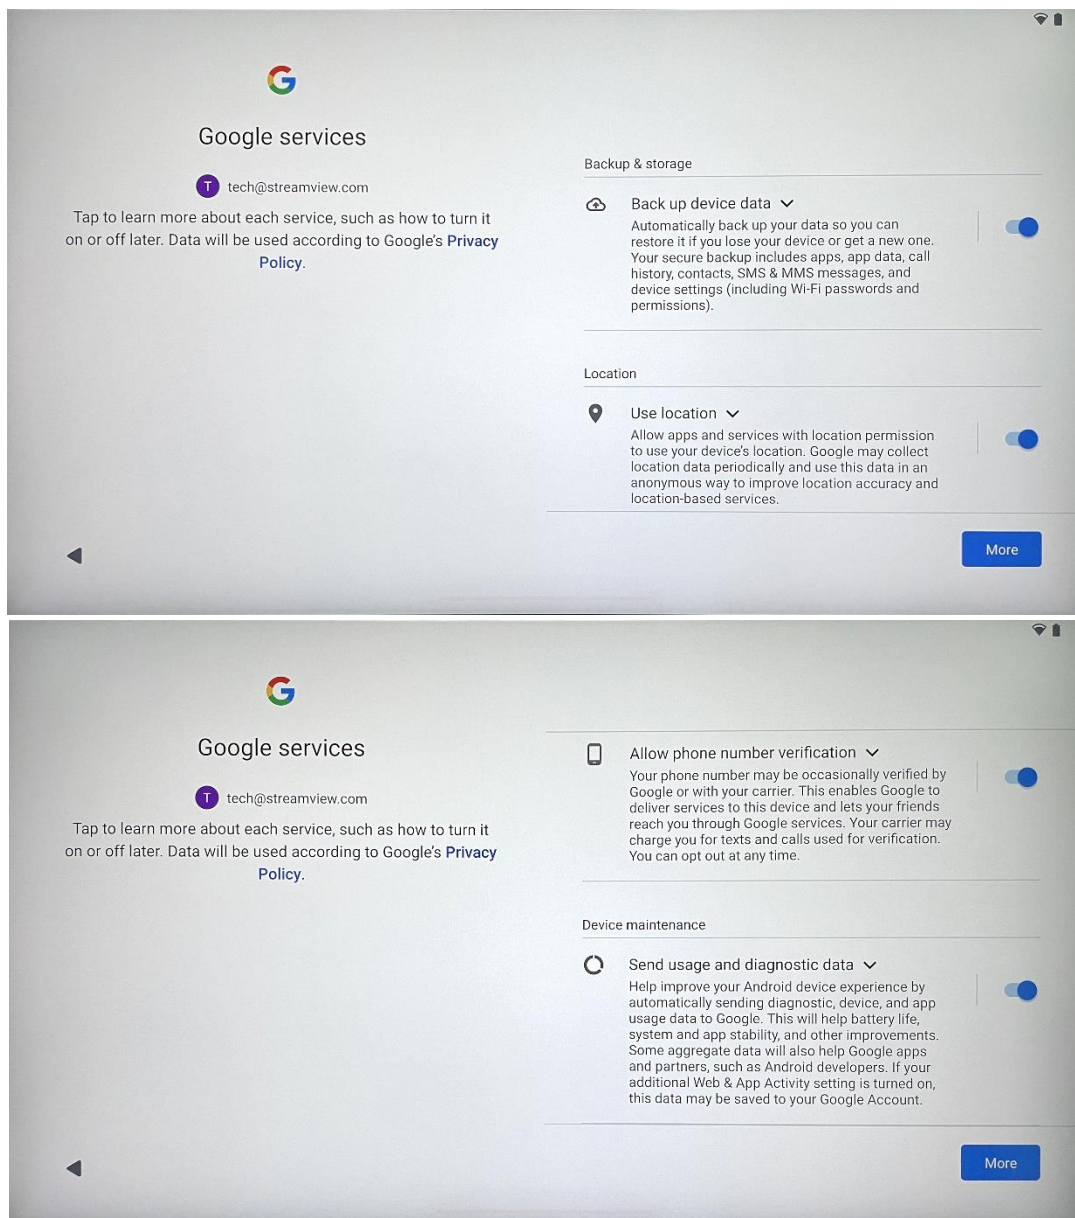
G

Google services

T tech@streamview.com

Tap to learn more about each service, such as how to turn it on or off later. Data will be used according to Google's Privacy Policy.

Backup & storage

Back up device data

Automatically back up your data so you can restore it if you lose your device or get a new one. Your secure backup includes apps, app data, call history, contacts, SMS & MMS messages, and device settings (including Wi-Fi passwords and permissions).

Location

Use location

Allow apps and services with location permission to use your device's location. Google may collect location data periodically and use this data in an anonymous way to improve location accuracy and location-based services.

More

G

Google services

T tech@streamview.com

Tap to learn more about each service, such as how to turn it on or off later. Data will be used according to Google's Privacy Policy.

Allow phone number verification

Your phone number may be occasionally verified by Google or with your carrier. This enables Google to deliver services to this device and lets your friends reach you through Google services. Your carrier may charge you for texts and calls used for verification. You can opt out at any time.

Device maintenance

Send usage and diagnostic data

Help improve your Android device experience by automatically sending diagnostic, device, and app usage data to Google. This will help battery life, system and app stability, and other improvements. Some aggregate data will also help Google apps and partners, such as Android developers. If your additional Web & App Activity setting is turned on, this data may be saved to your Google Account.

More